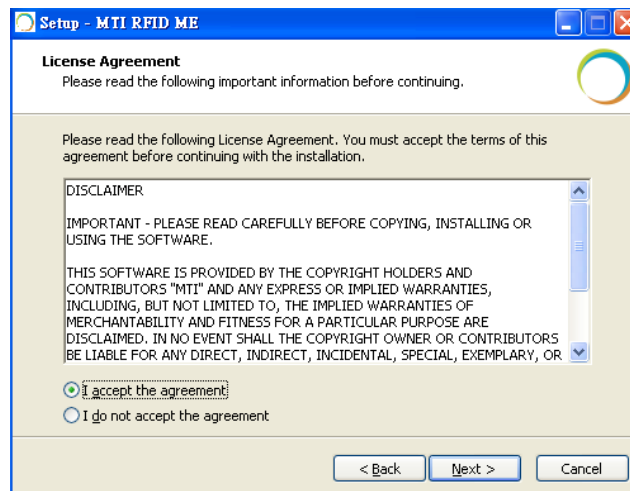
Setup - MTI RFID ME

License Agreement
Please read the following important information before continuing.

Please read the following License Agreement. You must accept the terms of this agreement before continuing with the installation.

DISCLAIMER

IMPORTANT - PLEASE READ CAREFULLY BEFORE COPYING, INSTALLING OR USING THE SOFTWARE.

THIS SOFTWARE IS PROVIDED BY THE COPYRIGHT HOLDERS AND CONTRIBUTORS "MTI" AND ANY EXPRESS OR IMPLIED WARRANTIES, INCLUDING, BUT NOT LIMITED TO, THE IMPLIED WARRANTIES OF MERCHANTABILITY AND FITNESS FOR A PARTICULAR PURPOSE ARE DISCLAIMED. IN NO EVENT SHALL THE COPYRIGHT OWNER OR CONTRIBUTORS BE LIABLE FOR ANY DIRECT, INDIRECT, INCIDENTAL, SPECIAL, EXEMPLARY, OR

I accept the agreement

I do not accept the agreement

< Back
Next >
Cancel